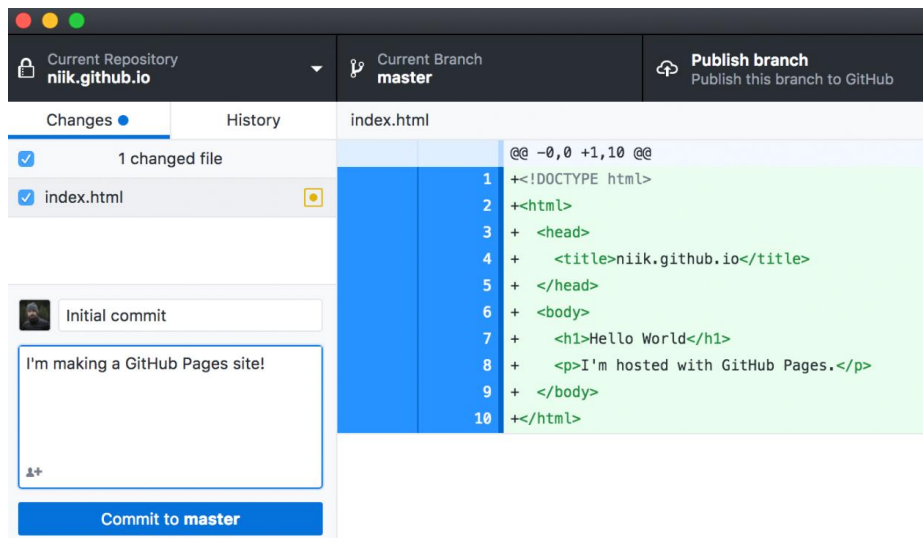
Current Repository
niik.github.io

Current Branch
master

Publish branch
Publish this branch to GitHub

Changes

History

index.html

1 changed file

index.html

Initial commit

I'm making a GitHub Pages site!

Commit to master

@@ -0,0 +1,10 @@
1 +<!DOCTYPE html>
2 +<html>
3 + <head>
4 + <title>niik.github.io</title>
5 + </head>
6 + <body>
7 + <h1>Hello World</h1>
8 + <p>I'm hosted with GitHub Pages.</p>
9 + </body>
10 +</html>